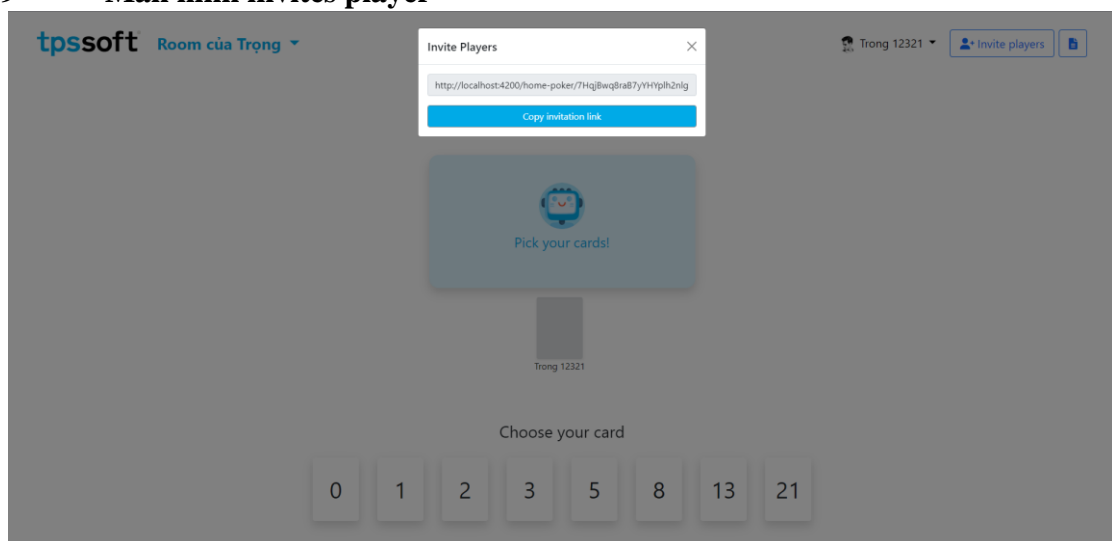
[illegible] invites player

tpssoft Room của Trọng

Trong 12321

Invite players

Invite Players

http://localhost:4200/home-poker/7HqjBwq8raB7yYHYplh2nlg

Copy invitation link

Pick your cards!

Trong 12321

Choose your card

0 1 2 3 5 8 13 21